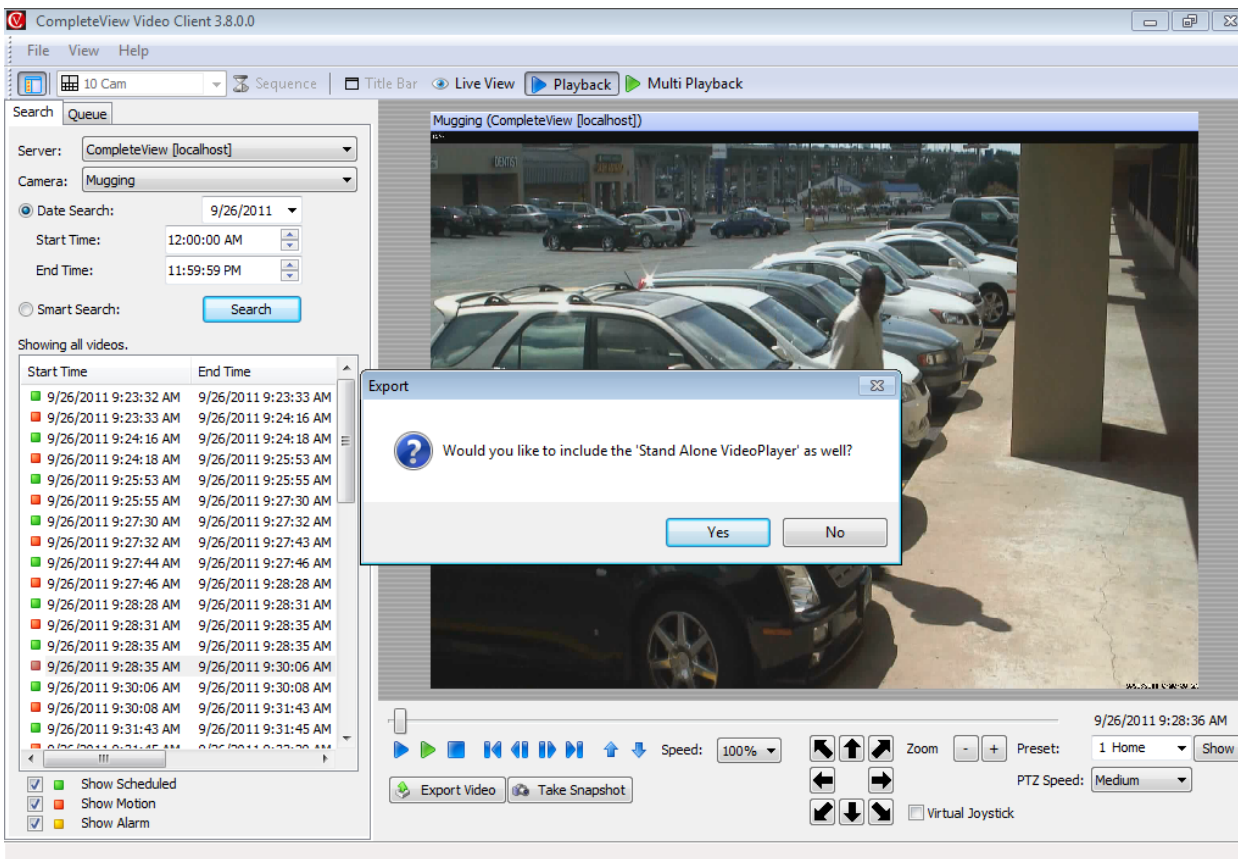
CompleteView Video Client 3.8.0.0

File View Help

10 Cam Sequence Title Bar Live View Playback Multi Playback

Search Queue

Server: CompleteView [localhost]

Camera: Mugging

Date Search: 9/26/2011

Start Time: 12:00:00 AM

End Time: 11:59:59 PM

Smart Search: Search

Showing all videos.

| Start Time | End Time |
|---|---|
| 9/26/2011 9:23:32 AM | 9/26/2011 9:23:33 AM |
| 9/26/2011 9:23:33 AM | 9/26/2011 9:24:16 AM |
| 9/26/2011 9:24:16 AM | 9/26/2011 9:24:18 AM |
| 9/26/2011 9:24:18 AM | 9/26/2011 9:25:53 AM |
| 9/26/2011 9:25:53 AM | 9/26/2011 9:25:55 AM |
| 9/26/2011 9:25:55 AM | 9/26/2011 9:27:30 AM |
| 9/26/2011 9:27:30 AM | 9/26/2011 9:27:32 AM |
| 9/26/2011 9:27:32 AM | 9/26/2011 9:27:43 AM |
| 9/26/2011 9:27:44 AM | 9/26/2011 9:27:46 AM |
| 9/26/2011 9:27:46 AM | 9/26/2011 9:28:28 AM |
| 9/26/2011 9:28:28 AM | 9/26/2011 9:28:31 AM |
| 9/26/2011 9:28:31 AM | 9/26/2011 9:28:35 AM |
| 9/26/2011 9:28:35 AM | 9/26/2011 9:28:35 AM |
| 9/26/2011 9:28:35 AM | 9/26/2011 9:30:06 AM |
| 9/26/2011 9:30:06 AM | 9/26/2011 9:30:08 AM |
| 9/26/2011 9:30:08 AM | 9/26/2011 9:31:43 AM |
| 9/26/2011 9:31:43 AM | 9/26/2011 9:31:45 AM |

Show Scheduled
Show Motion
Show Alarm

Mugging (CompleteView [localhost])

Export

Would you like to include the 'Stand Alone VideoPlayer' as well?

Yes No

9/26/2011 9:28:36 AM

Speed: 100% Zoom - + Preset: 1 Home Show

PTZ Speed: Medium

Export Video Take Snapshot

Virtual Joystick